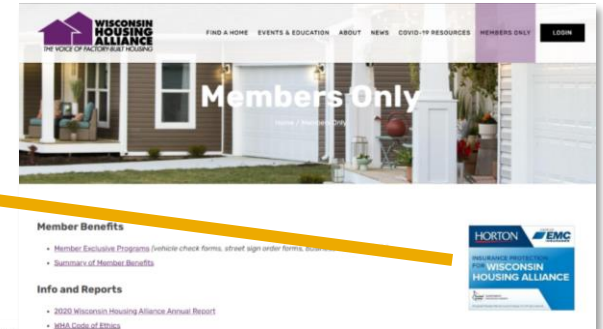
WISCONSIN HOUSING ALLIANCE
THE VOICE OF FACTORY-BUILT HOUSING

FIND A HOME EVENTS & EDUCATION ABOUT NEWS COVID-19 RESOURCES MEMBERS ONLY LOGIN

Members Only

Home / Members Only

Member Benefits

• Member Exclusive Programs (vehicle check forms, street sign order forms, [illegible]

• Summary of Member Benefits

Info and Reports

• 2020 Wisconsin Housing Alliance Annual Report

• WHA Code of Ethics

HORTON EMC

INSURANCE PROTECTION FOR WISCONSIN HOUSING ALLIANCE